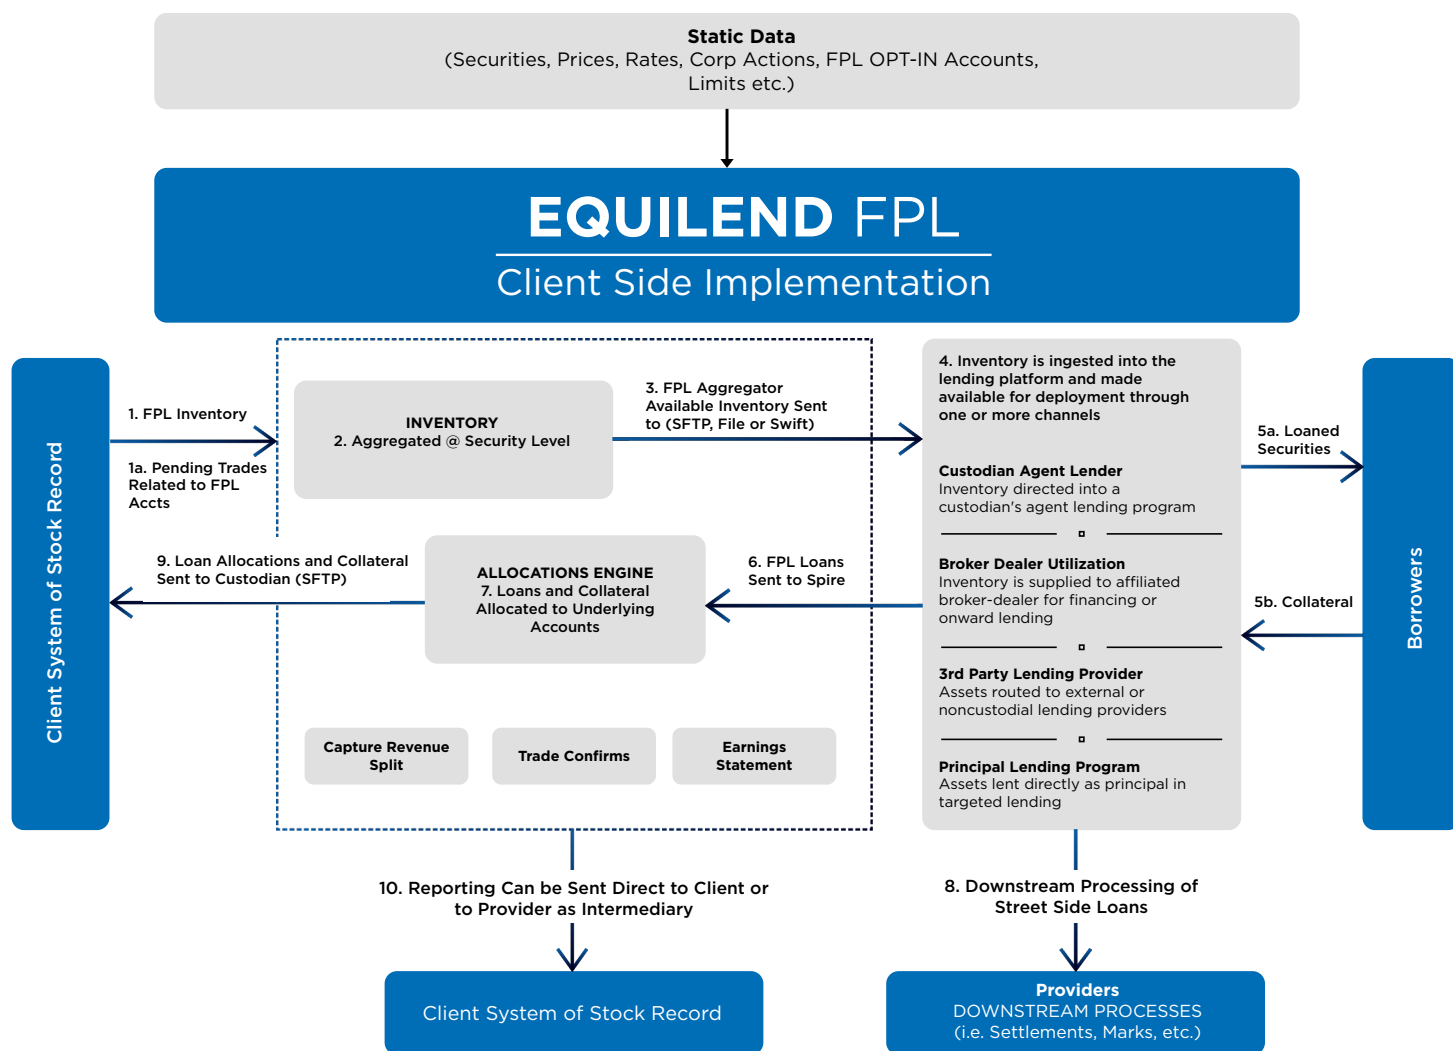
Static Data
(Securities, Prices, Rates, Corp Actions, FPL OPT-IN Accounts, Limits etc.)

EQUILEND FPL
Client Side Implementation

Client System of Stock Record

1. FPL Inventory

1a. Pending Trades Related to FPL Accts

INVENTORY
2. Aggregated @ Security Level

3. FPL Aggregator Available Inventory Sent to (SFTP, File or Swift)

9. Loan Allocations and Collateral Sent to Custodian (SFTP)

ALLOCATIONS ENGINE
7. Loans and Collateral Allocated to Underlying Accounts

6. FPL Loans Sent to Spire

Capture Revenue Split

Trade Confirms

Earnings Statement

4. Inventory is ingested into the lending platform and made available for deployment through one or more channels

Custodian Agent Lender
Inventory directed into a custodian's agent lending program

Broker Dealer Utilization
Inventory is supplied to affiliated broker-dealer for financing or onward lending

3rd Party Lending Provider
Assets routed to external or noncustodial lending providers

Principal Lending Program
Assets lent directly as principal in targeted lending

5a. Loaned Securities

5b. Collateral

Borrowers

10. Reporting Can be Sent Direct to Client or to Provider as Intermediary

8. Downstream Processing of Street Side Loans

Client System of Stock Record

Providers
DOWNSTREAM PROCESSES
(i.e. Settlements, Marks, etc.)